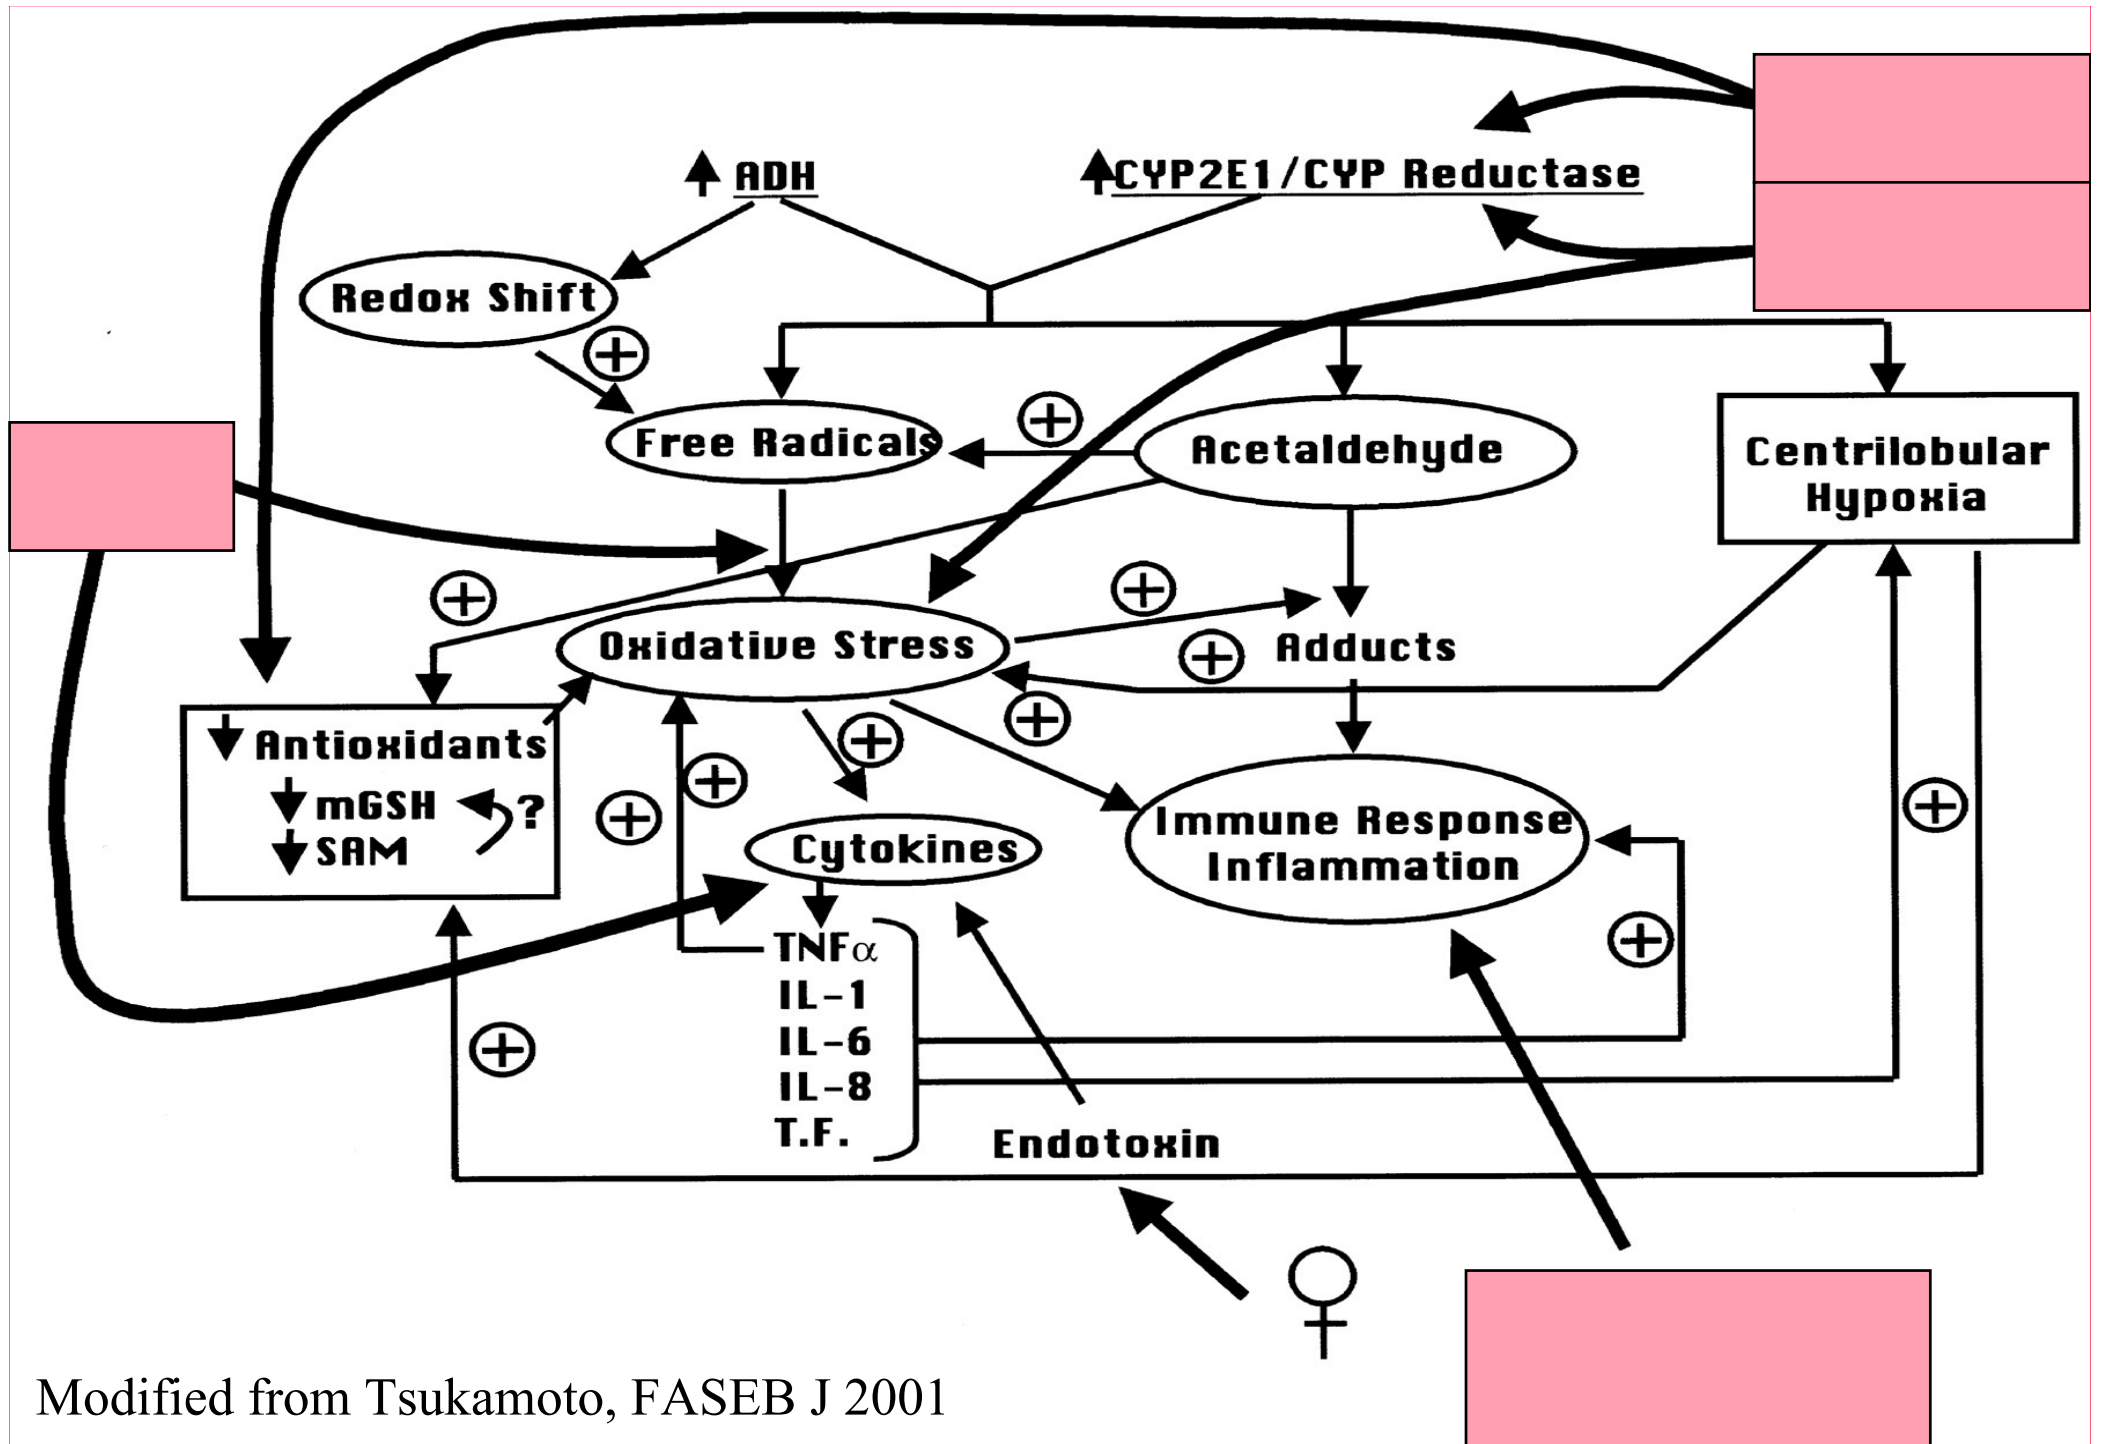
↑ ADH

↑ CYP2E1/CYP Reductase

Redox Shift

⊕

Free Radicals

⊕

Acetaldehyde

Centrilobular Hypoxia

⊕

⊕

Oxidative Stress

⊕

Adducts

⊕

⊕

↓ Antioxidants
↓ mGSH
↓ SAM
?

⊕

⊕

⊕

Cytokines

Immune Response Inflammation

⊕

⊕

TNFα
IL-1
IL-6
IL-8
T.F.

⊕

Endotoxin

♀

Modified from Tsukamoto, FASEB J 2001